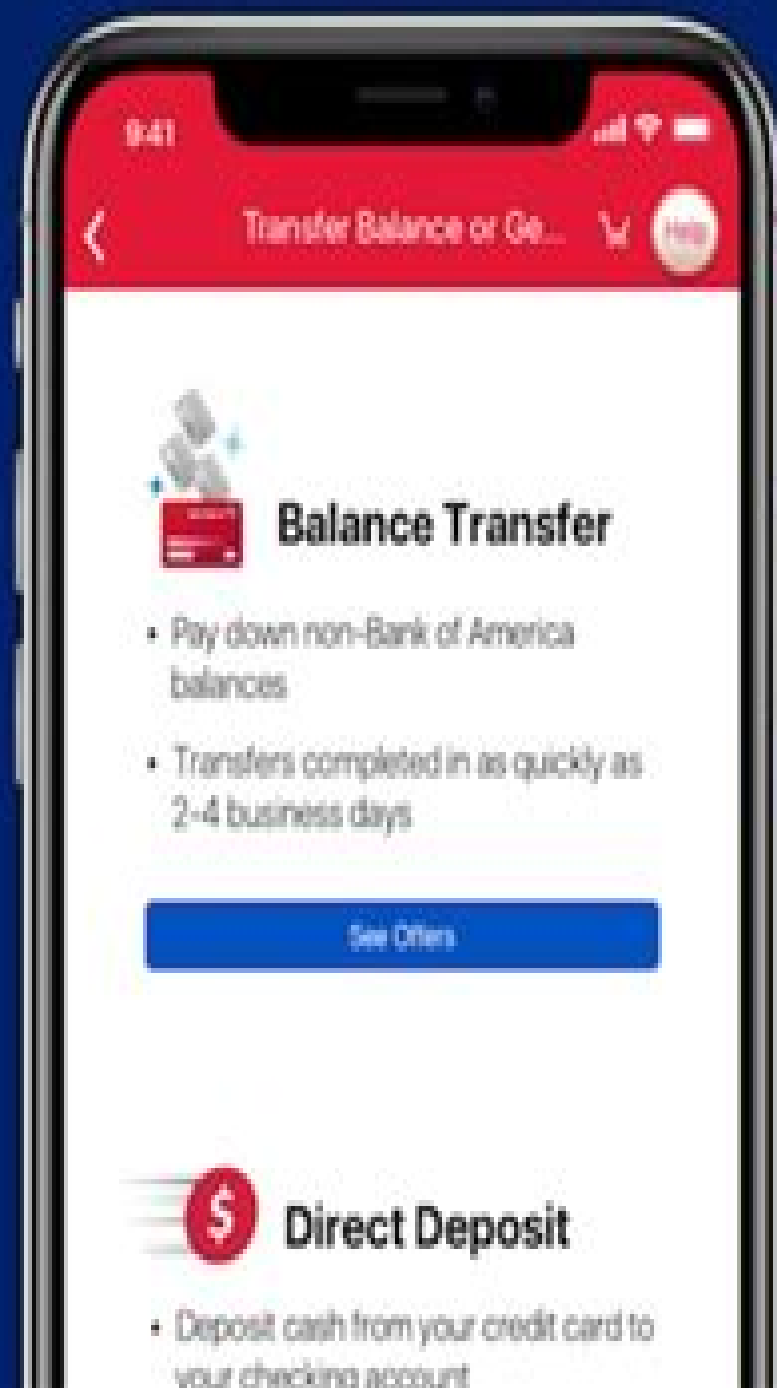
9:41

Transfer Balance or Ge...

Help

Balance Transfer

• Pay down non-Bank of America balances

• Transfers completed in as quickly as 2-4 business days

See Offers

$

Direct Deposit

• Deposit cash from your credit card to your checking account